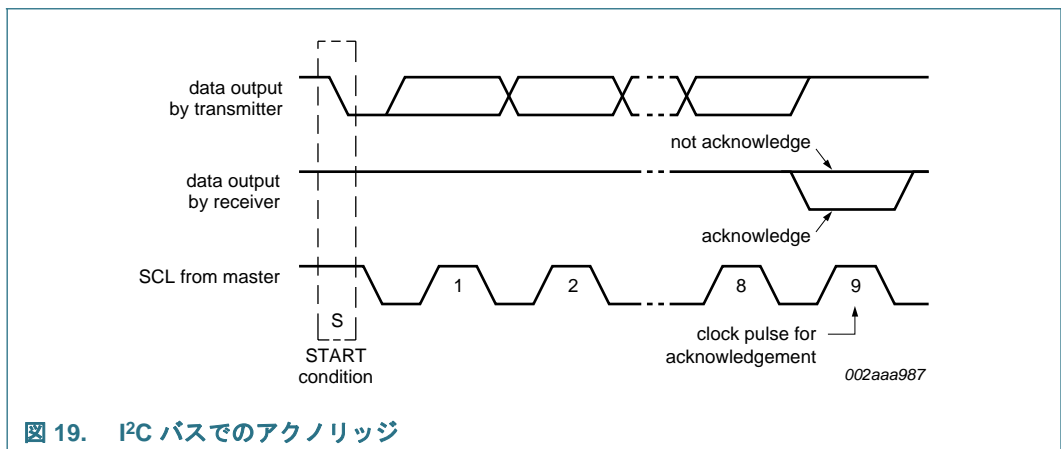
data output by transmitter

not acknowledge

data output by receiver

acknowledge

SCL from master

1

2

8

9

S

START condition

clock pulse for acknowledgement

002aaa987

図 19. I$^2$C バスでのアクノリッジ